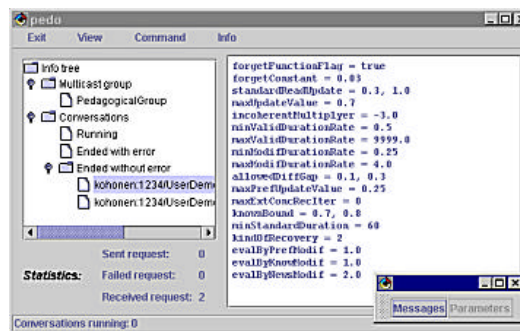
pedo

Exit View Command Info

Info tree
Multicast group
PedagogicalGroup
Conversations
Running
Ended with error
Ended without error
kohonen:1234/UserDem
kohonen:1234/UserDem

Sent request: 0
Statistics: Failed request: 0
Received request: 2

forgetFunctionFlag = true
forgetConstant = 0.03
standardReadUpdate = 0.3, 1.0
maxUpdateValue = 0.7
incoherentMultiplyer = -3.0
minValidDurationRate = 0.5
maxValidDurationRate = 9999.0
minModifDurationRate = 0.25
maxModifDurationRate = 4.0
allowedDiffGap = 0.1, 0.3
maxPrefUpdateValue = 0.25
maxExtConcRecIter = 0
knownBound = 0.7, 0.8
minStandardDuration = 60
kindOfRecovery = 2
evalByPrefModif = 1.0
evalByKnowModif = 1.0
evalByNewsModif = 2.0

Messages Parameters

Conversations running: 0